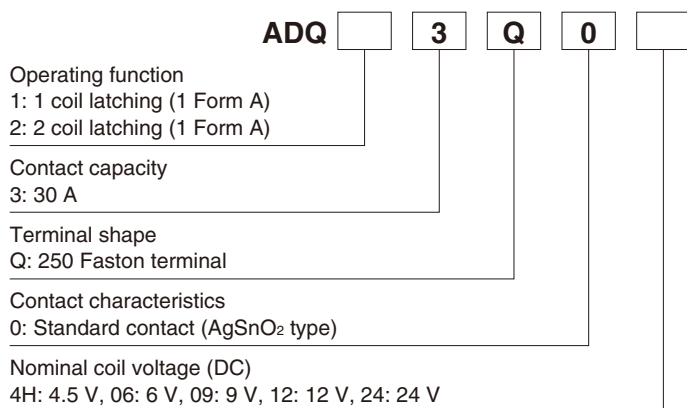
ADQ 3 Q 0

Operating function
1: 1 coil latching (1 Form A)
2: 2 coil latching (1 Form A)

Contact capacity
3: 30 A

Terminal shape
Q: 250 Faston terminal

Contact characteristics
0: Standard contact ($AgSnO_2$ type)

Nominal coil voltage (DC)
4H: 4.5 V, 06: 6 V, 09: 9 V, 12: 12 V, 24: 24 V